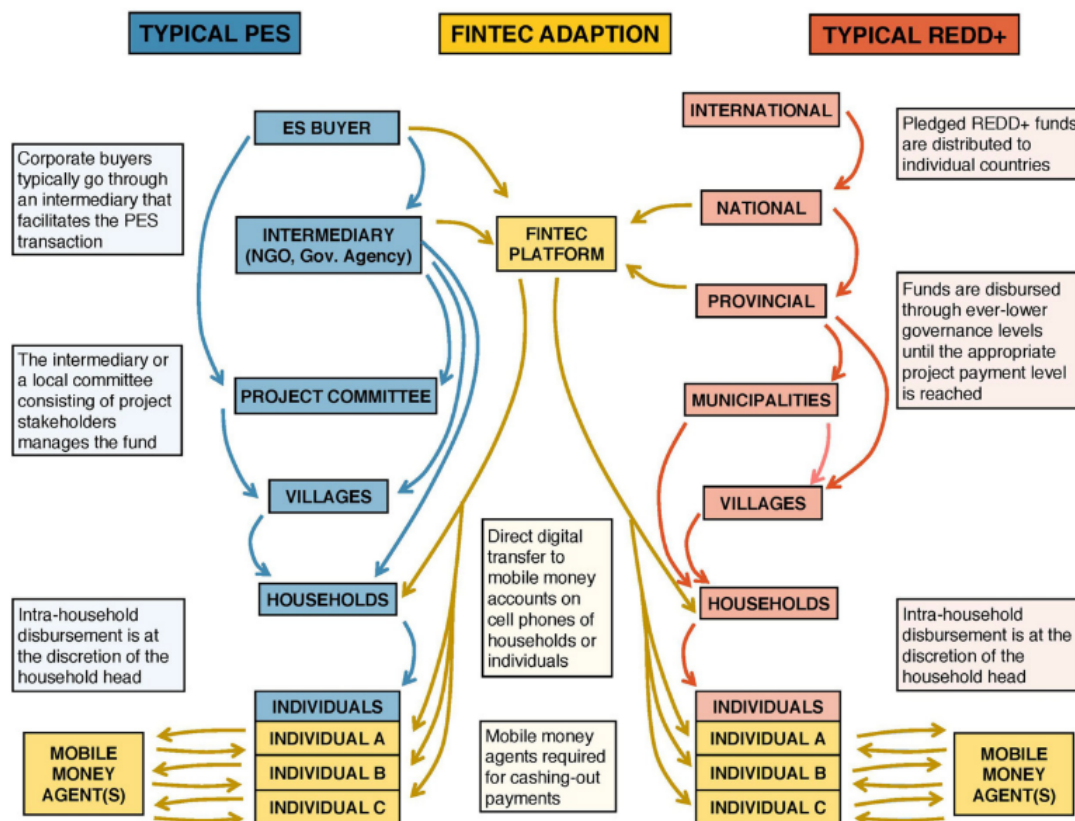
TYPICAL PES

FINTEC ADAPTION

TYPICAL REDD+

ES BUYER

Corporate buyers typically go through an intermediary that facilitates the PES transaction

INTERMEDIARY (NGO, Gov. Agency)

FINTEC PLATFORM

INTERNATIONAL

Pledged REDD+ funds are distributed to individual countries

NATIONAL

PROVINCIAL

Funds are disbursed through ever-lower governance levels until the appropriate project payment level is reached

The intermediary or a local committee consisting of project stakeholders manages the fund

PROJECT COMMITTEE

MUNICIPALITIES

VILLAGES

VILLAGES

Direct digital transfer to mobile money accounts on cell phones of households or individuals

HOUSEHOLDS

HOUSEHOLDS

Intra-household disbursement is at the discretion of the household head

Intra-household disbursement is at the discretion of the household head

INDIVIDUALS

INDIVIDUAL A

INDIVIDUAL B

INDIVIDUAL C

MOBILE MONEY AGENT(S)

Mobile money agents required for cashing-out payments

INDIVIDUALS

INDIVIDUAL A

INDIVIDUAL B

INDIVIDUAL C

MOBILE MONEY AGENT(S)